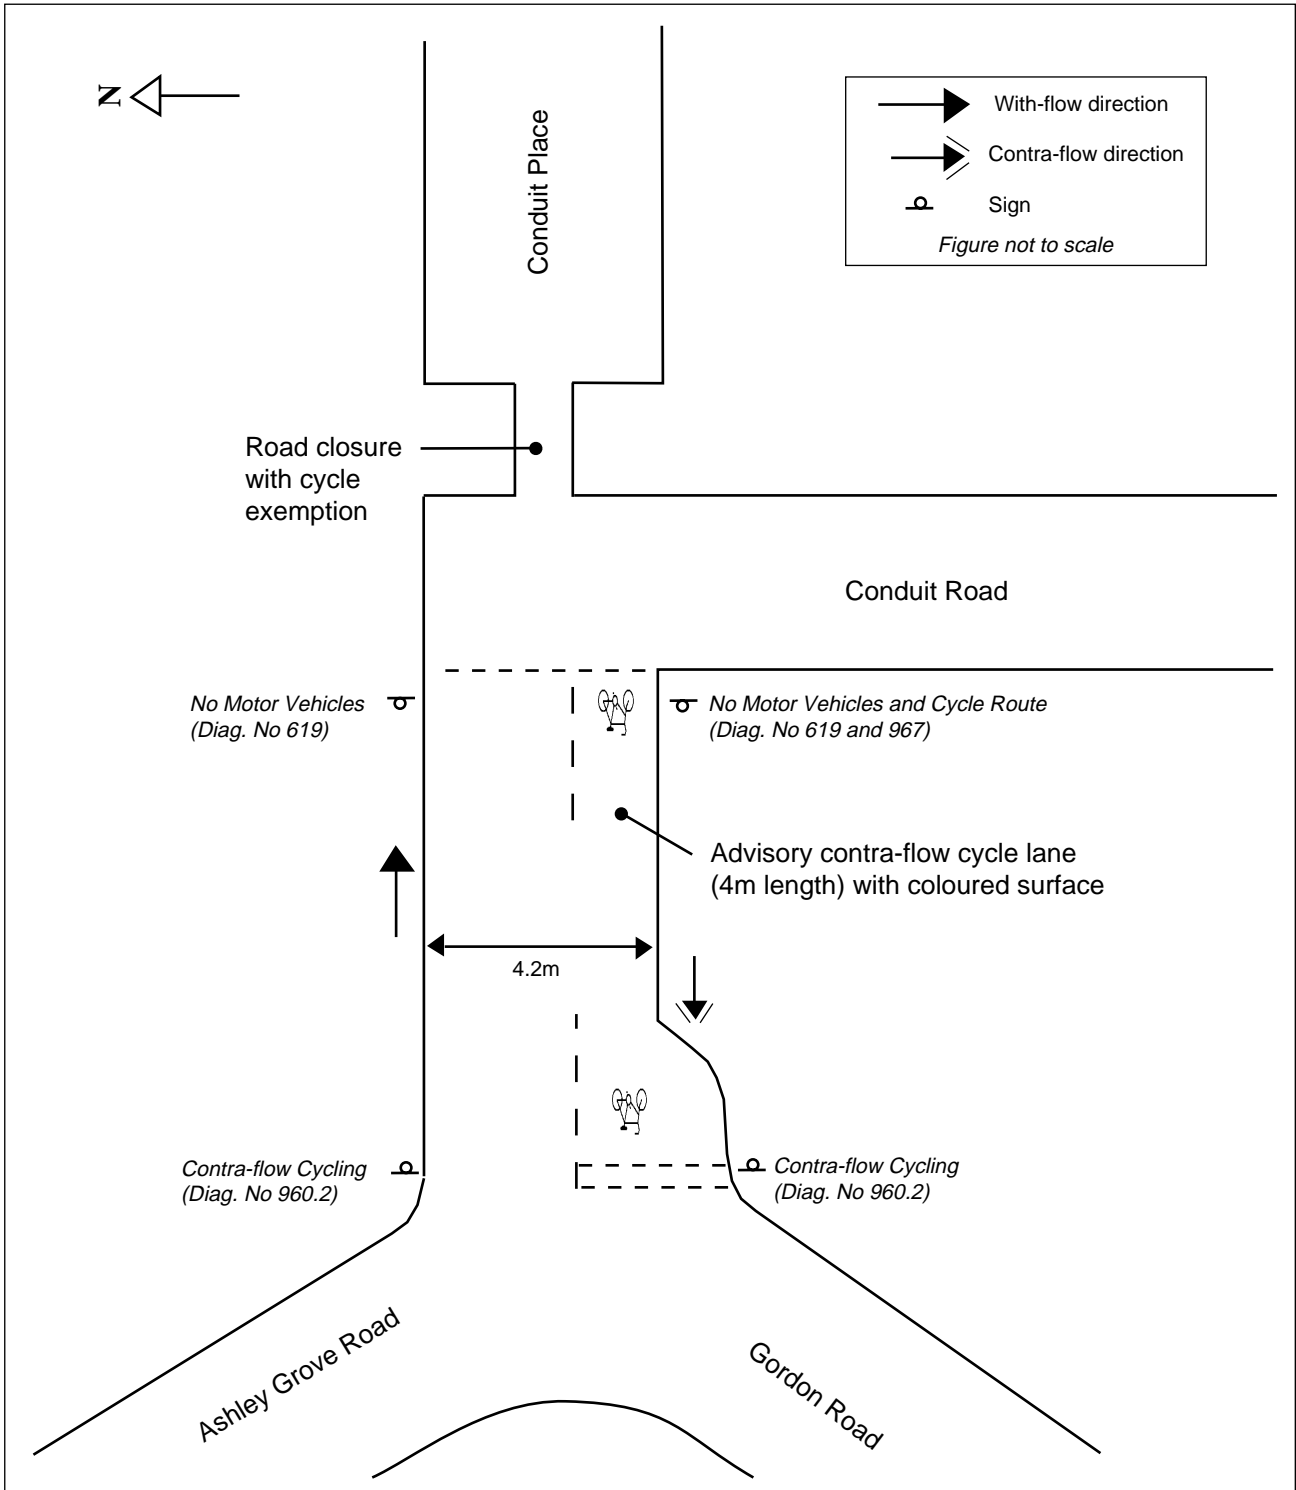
N

With-flow direction
Contra-flow direction
Sign
*Figure not to scale*

Conduit Place

Road closure with cycle exemption

Conduit Road

*No Motor Vehicles (Diag. No 619)*

*No Motor Vehicles and Cycle Route (Diag. No 619 and 967)*

Advisory contra-flow cycle lane (4m length) with coloured surface

4.2m

*Contra-flow Cycling (Diag. No 960.2)*

*Contra-flow Cycling (Diag. No 960.2)*

Ashley Grove Road

Gordon Road